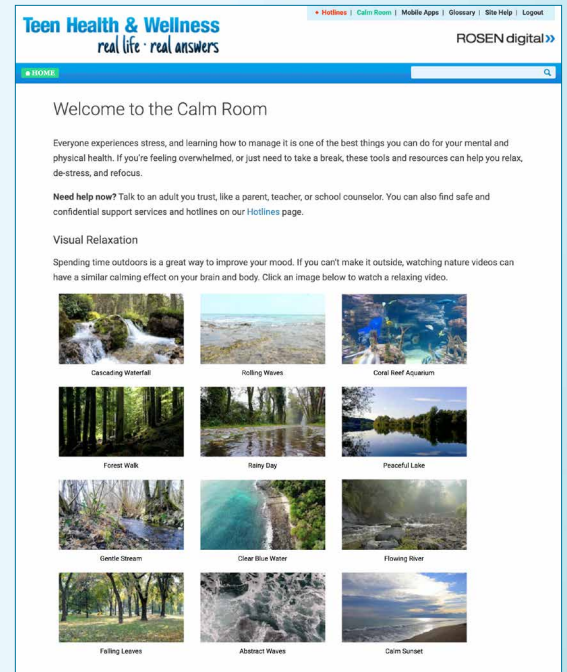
Teen Health & Wellness
real life · real answers

+ Hotlines | Calm Room | Mobile Apps | Glossary | Site Help | Logout

ROSEN digital

HOME

Welcome to the Calm Room

Everyone experiences stress, and learning how to manage it is one of the best things you can do for your mental and physical health. If you're feeling overwhelmed, or just need to take a break, these tools and resources can help you relax, de-stress, and refocus.

**Need help now?** Talk to an adult you trust, like a parent, teacher, or school counselor. You can also find safe and confidential support services and hotlines on our Hotlines page.

Visual Relaxation

Spending time outdoors is a great way to improve your mood. If you can't make it outside, watching nature videos can have a similar calming effect on your brain and body. Click an image below to watch a relaxing video.

Cascading Waterfall

Rolling Waves

Coral Reef Aquarium

Forest Walk

Rainy Day

Peaceful Lake

Gentle Stream

Clear Blue Water

Flowing River

Falling Leaves

Abstract Waves

Calm Sunset